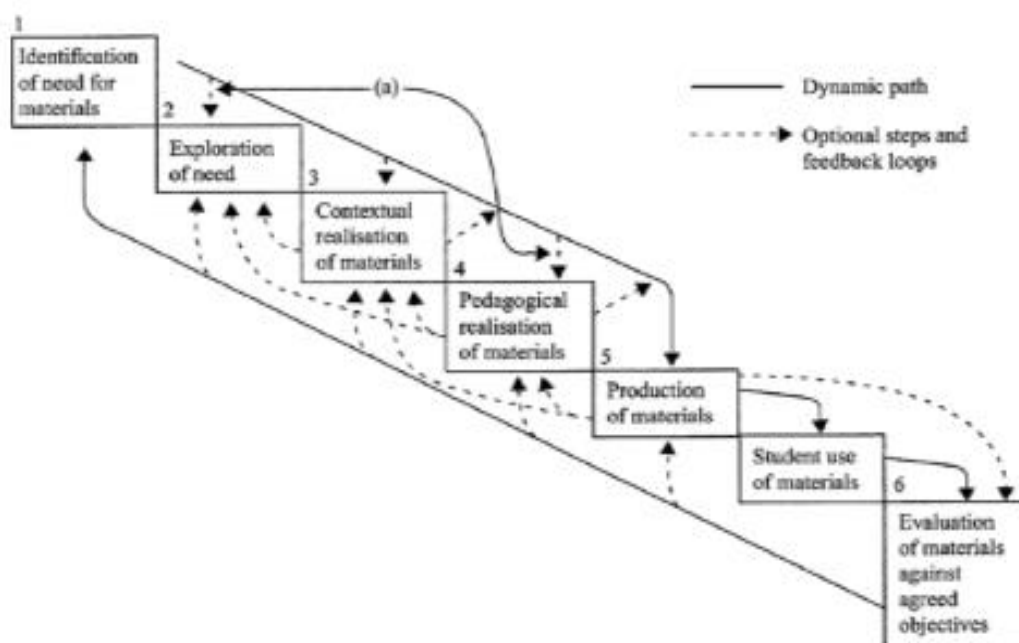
1
Identification of need for materials

2
Exploration of need

3
Contextual realisation of materials

4
Pedagogical realisation of materials

5
Production of materials

Student use of materials

6
Evaluation of materials against agreed objectives

(a)

Dynamic path

Optional steps and feedback loops